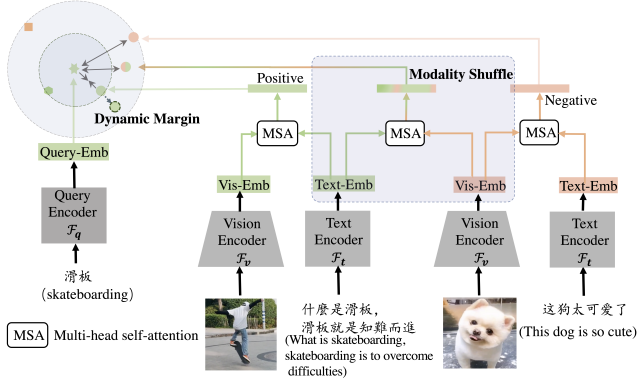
Dynamic Margin

Positive

Modality Shuffle

Negative

MSA

MSA

MSA

Query-Emb

Vis-Emb

Text-Emb

Vis-Emb

Text-Emb

Query Encoder $\mathcal{F}_q$

Vision Encoder $\mathcal{F}_v$

Text Encoder $\mathcal{F}_t$

Vision Encoder $\mathcal{F}_v$

Text Encoder $\mathcal{F}_t$

滑板 (skateboarding)

什麼是滑板,滑板就是知難而進 (What is skateboarding, skateboarding is to overcome difficulties)

这狗太可爱了 (This dog is so cute)

MSA Multi-head self-attention